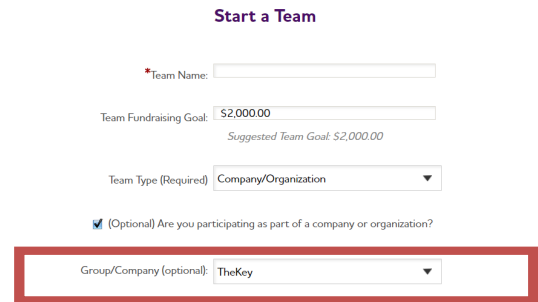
Start a Team

*Team Name:

Team Fundraising Goal: $2,000.00

Suggested Team Goal: $2,000.00

Team Type (Required) Company/Organization

(Optional) Are you participating as part of a company or organization?

Group/Company (optional): TheKey